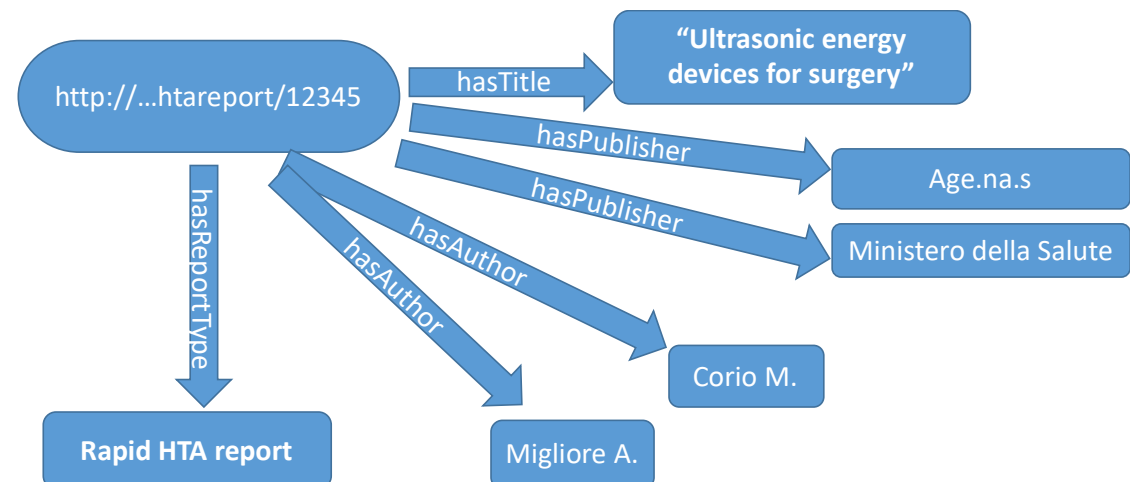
http://…htareport/12345

hasTitle

"Ultrasonic energy devices for surgery"

hasPublisher

Age.na.s

hasPublisher

Ministero della Salute

hasReportType

hasAuthor

hasAuthor

Corio M.

Migliore A.

Rapid HTA report